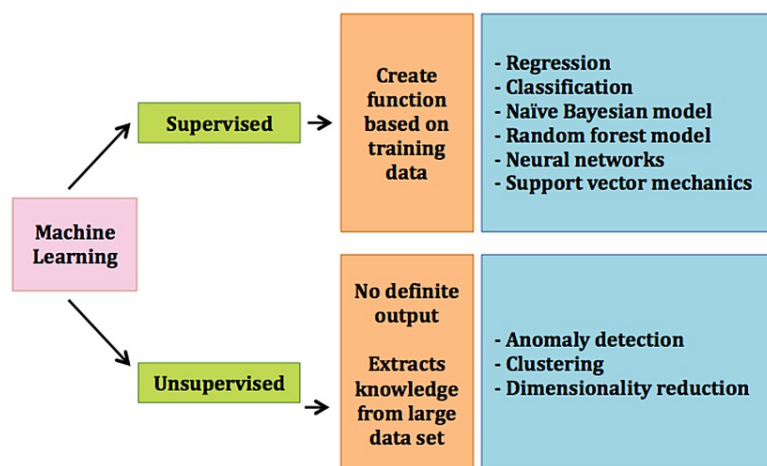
Machine Learning

Supervised

Create function based on training data

- Regression
- Classification
- Naïve Bayesian model
- Random forest model
- Neural networks
- Support vector mechanics

Unsupervised

No definite output

Extracts knowledge from large data set

- Anomaly detection
- Clustering
- Dimensionality reduction